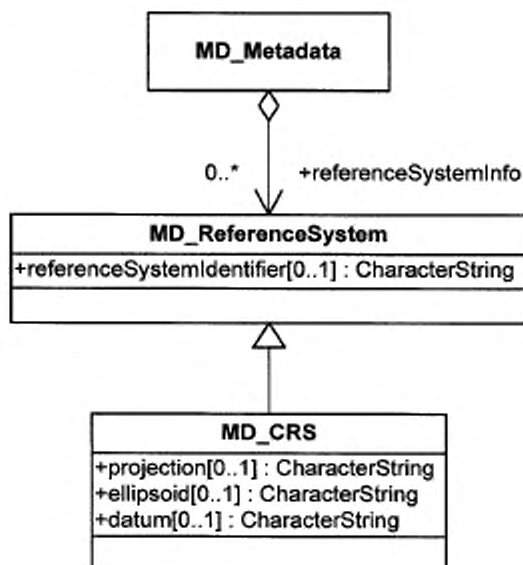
MD_Metadata

0..*

+referenceSystemInfo

MD_ReferenceSystem

+referenceSystemIdentifier[0..1] : CharacterString

MD_CRS

+projection[0..1] : CharacterString
+ellipsoid[0..1] : CharacterString
+datum[0..1] : CharacterString